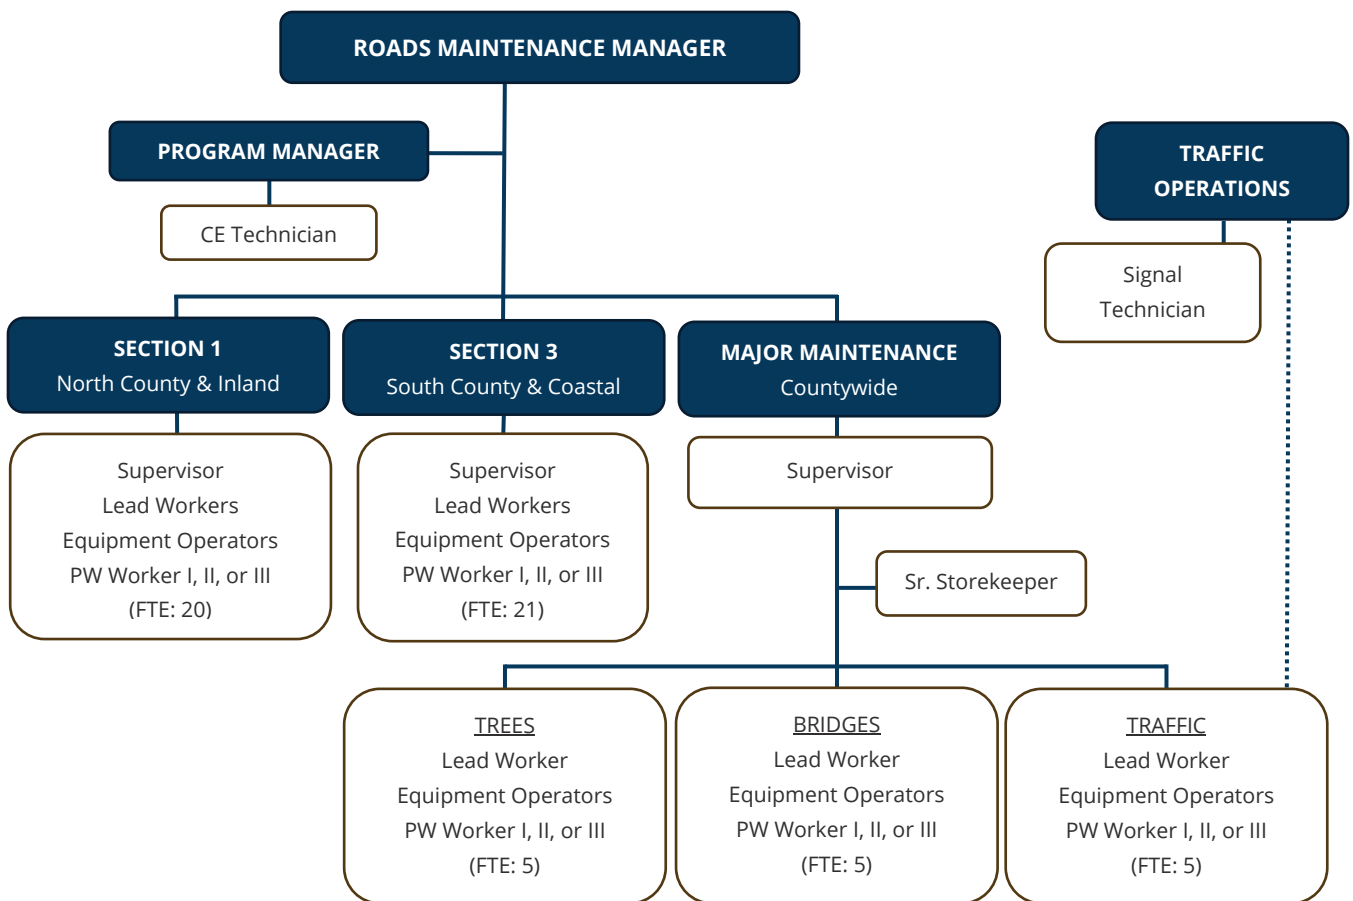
ROADS MAINTENANCE MANAGER

PROGRAM MANAGER

CE Technician

TRAFFIC OPERATIONS

Signal Technician

SECTION 1
North County & Inland

Supervisor
Lead Workers
Equipment Operators
PW Worker I, II, or III
(FTE: 20)

SECTION 3
South County & Coastal

Supervisor
Lead Workers
Equipment Operators
PW Worker I, II, or III
(FTE: 21)

MAJOR MAINTENANCE
Countywide

Supervisor

Sr. Storekeeper

TREES
Lead Worker
Equipment Operators
PW Worker I, II, or III
(FTE: 5)

BRIDGES
Lead Worker
Equipment Operators
PW Worker I, II, or III
(FTE: 5)

TRAFFIC
Lead Worker
Equipment Operators
PW Worker I, II, or III
(FTE: 5)